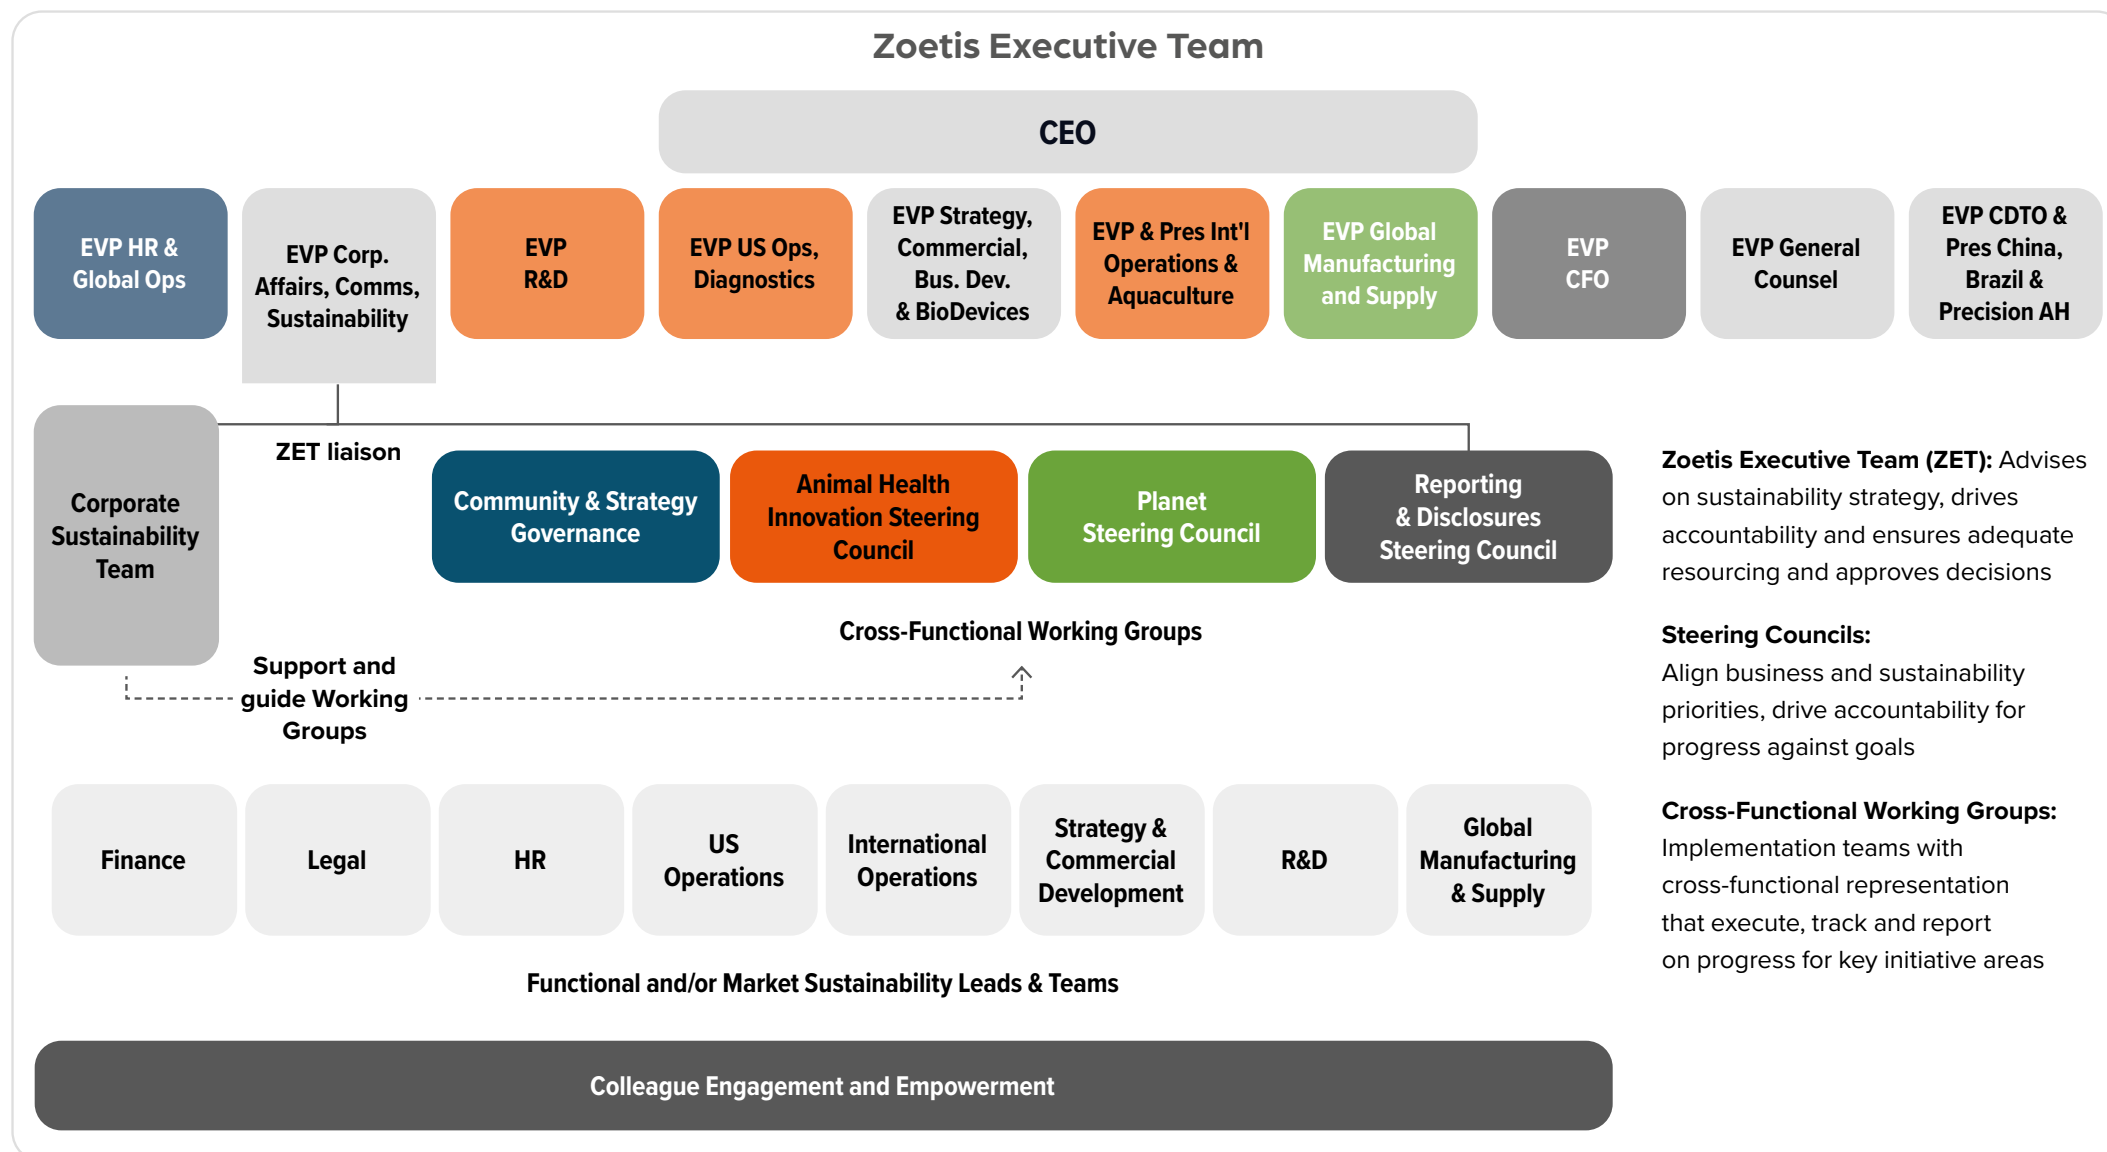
Zoetis Executive Team

CEO

EVP HR & Global Ops

EVP Corp. Affairs, Comms, Sustainability

EVP R&D

EVP US Ops, Diagnostics

EVP Strategy, Commercial, Bus. Dev. & BioDevices

EVP & Pres Int'l Operations & Aquaculture

EVP Global Manufacturing and Supply

EVP CFO

EVP General Counsel

EVP CDTO & Pres China, Brazil & Precision AH

Corporate Sustainability Team

ZET liaison

Community & Strategy Governance

Animal Health Innovation Steering Council

Planet Steering Council

Reporting & Disclosures Steering Council

Cross-Functional Working Groups

Support and guide Working Groups

Finance

Legal

HR

US Operations

International Operations

Strategy & Commercial Development

R&D

Global Manufacturing & Supply

Functional and/or Market Sustainability Leads & Teams

Colleague Engagement and Empowerment

**Zoetis Executive Team (ZET):** Advises on sustainability strategy, drives accountability and ensures adequate resourcing and approves decisions

**Steering Councils:** Align business and sustainability priorities, drive accountability for progress against goals

**Cross-Functional Working Groups:** Implementation teams with cross-functional representation that execute, track and report on progress for key initiative areas